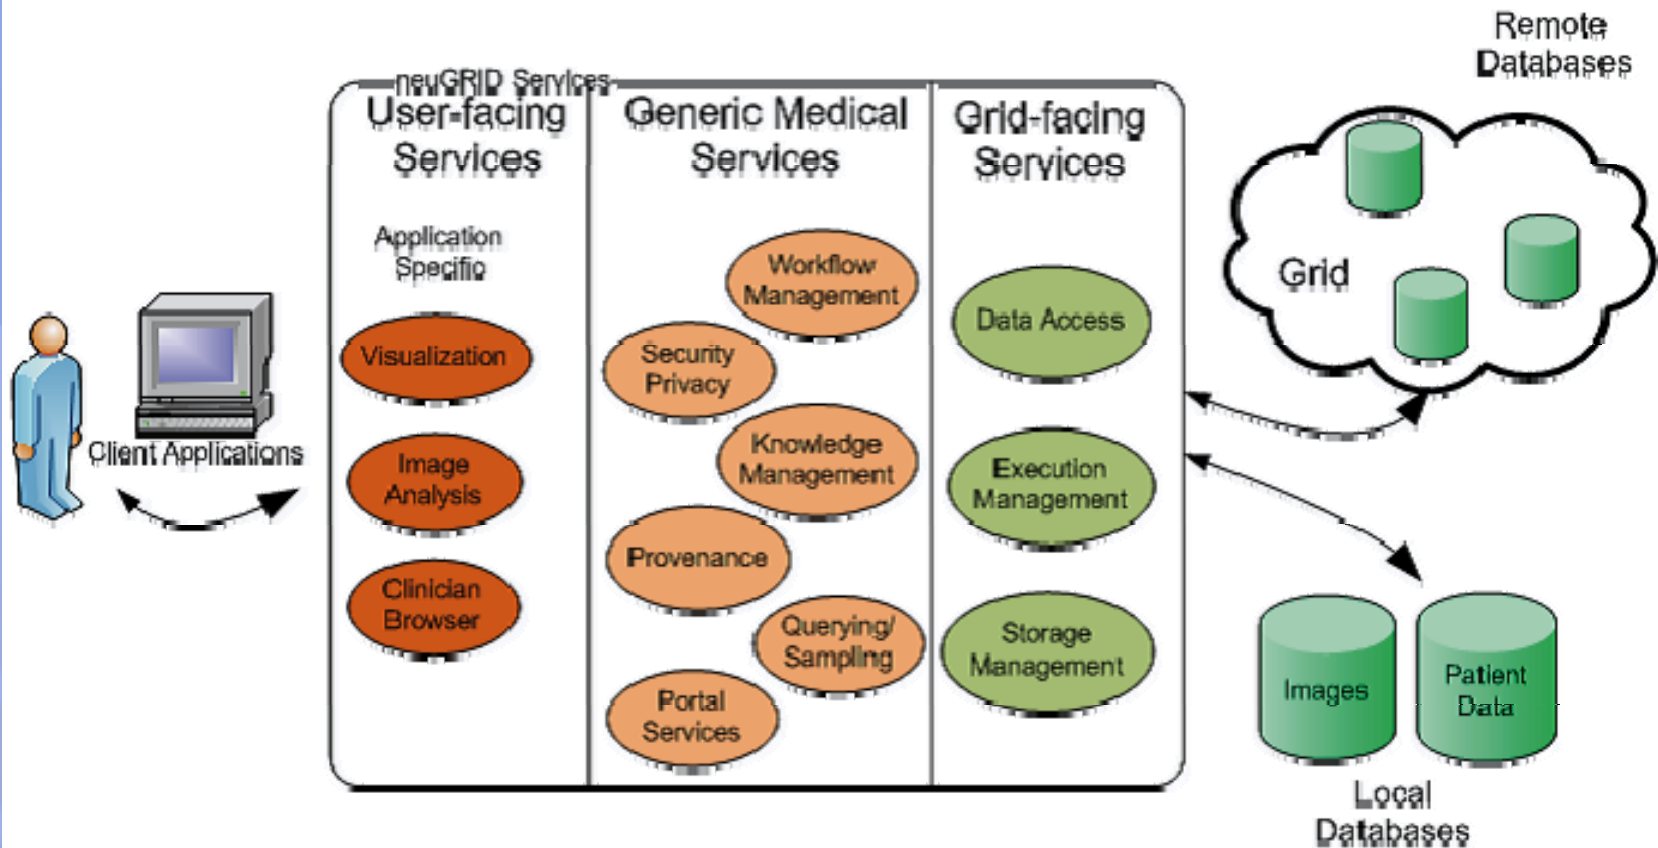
Remote Databases

neuGRID Services

User-facing Services

Application Specific

Visualization

Image Analysis

Clinician Browser

Generic Medical Services

Workflow Management

Security Privacy

Knowledge Management

Provenance

Querying/ Sampling

Portal Services

Grid-facing Services

Data Access

Execution Management

Storage Management

Grid

Client Applications

Images

Patient Data

Local Databases